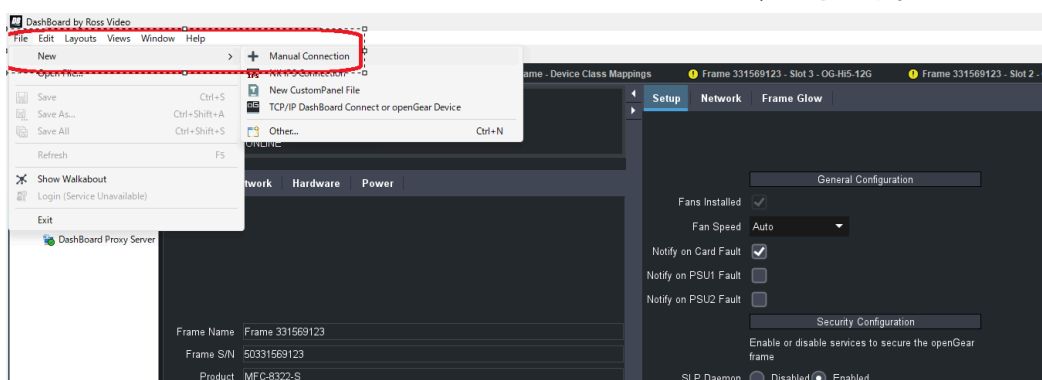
DashBoard by Ross Video
File Edit Layouts Views Window Help
New >
Open File...
Save Ctrl+S
Save As... Ctrl+Shift+A
Save All Ctrl+Shift+S
Refresh F5
Show Walkabout
Login (Service Unavailable)
Exit
Manual Connection
XRX-5 Connection
New CustomPanel File
TCP/IP DashBoard Connect or openGear Device
Other... Ctrl+N
ame - Device Class Mappings
Frame 331569123 - Slot 3 - OG-Hi5-12G
Frame 331569123 - Slot 2 -
Setup Network Frame Glow
ONLINE
twork Hardware Power
DashBoard Proxy Server
General Configuration
Fans Installed
Fan Speed Auto
Notify on Card Fault
Notify on PSU1 Fault
Notify on PSU2 Fault
Security Configuration
Enable or disable services to secure the openGear frame
SLP Daemon Disabled Enabled
Frame Name Frame 331569123
Frame S/N 50331569123
Product MFC-8322-S